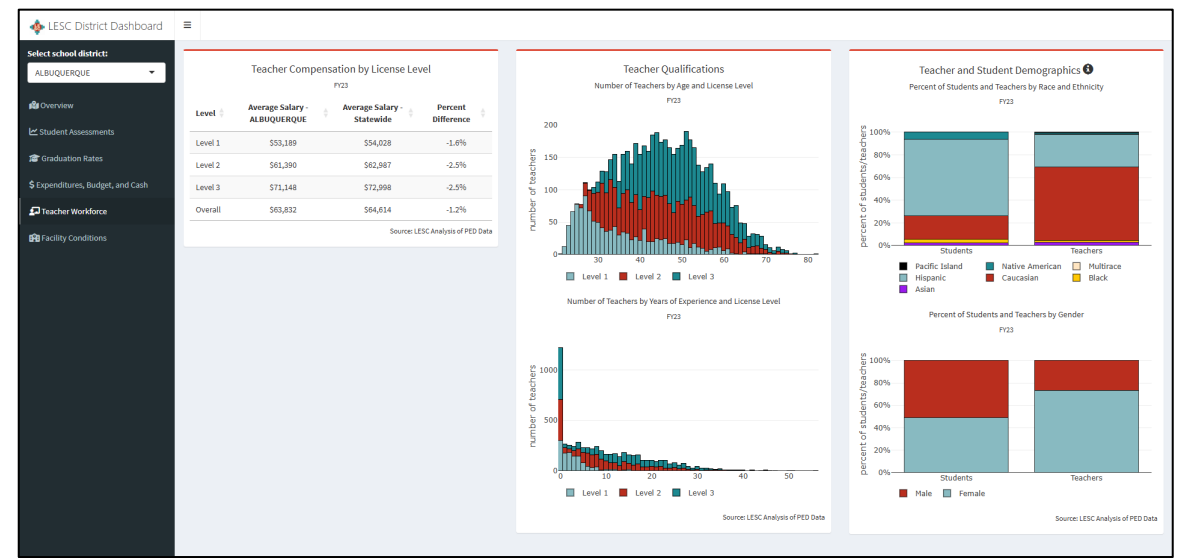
LESC District Dashboard

≡

Select school district:

ALBUQUERQUE

Overview

Student Assessments

Graduation Rates

$ Expenditures, Budget, and Cash

Teacher Workforce

Facility Conditions

Teacher Compensation by License Level

FY23

| Level | Average Salary - ALBUQUERQUE | Average Salary - Statewide | Percent Difference |
|---|---|---|---|
| Level 1 | $53,189 | $54,028 | -1.6% |
| Level 2 | $61,390 | $62,987 | -2.5% |
| Level 3 | $71,148 | $72,998 | -2.5% |
| Overall | $63,832 | $64,614 | -1.2% |

Source: LESC Analysis of PED Data

Teacher Qualifications

Number of Teachers by Age and License Level

FY23

number of teachers

200
150
100
50
0

30 40 50 60 70 80

Level 1 Level 2 Level 3

Number of Teachers by Years of Experience and License Level

FY23

number of teachers

1000
500
0

0 10 20 30 40 50

Level 1 Level 2 Level 3

Source: LESC Analysis of PED Data

Teacher and Student Demographics

Percent of Students and Teachers by Race and Ethnicity

FY23

percent of students/teachers

100%
80%
60%
40%
20%
0%

Students Teachers

Pacific Island Native American Multirace
Hispanic Caucasian Black
Asian

Percent of Students and Teachers by Gender

FY23

percent of students/teachers

100%
80%
60%
40%
20%
0%

Students Teachers

Male Female

Source: LESC Analysis of PED Data